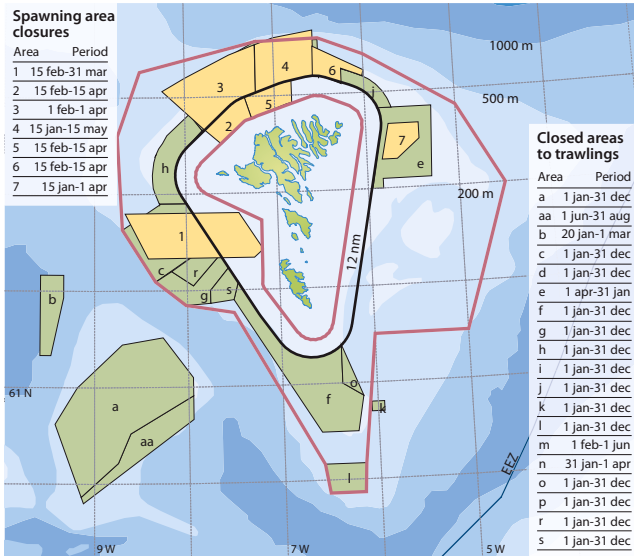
Spawning area closures

| Area | Period |
|---|---|
| 1 | 15 feb-31 mar |
| 2 | 15 feb-15 apr |
| 3 | 1 feb-1 apr |
| 4 | 15 jan-15 may |
| 5 | 15 feb-15 apr |
| 6 | 15 feb-15 apr |
| 7 | 15 jan-1 apr |

Closed areas to trawlings

| Area | Period |
|---|---|
| a | 1 jan-31 dec |
| aa | 1 jun-31 aug |
| b | 20 jan-1 mar |
| c | 1 jan-31 dec |
| d | 1 jan-31 dec |
| e | 1 apr-31 jan |
| f | 1 jan-31 dec |
| g | 1 jan-31 dec |
| h | 1 jan-31 dec |
| i | 1 jan-31 dec |
| j | 1 jan-31 dec |
| k | 1 jan-31 dec |
| l | 1 jan-31 dec |
| m | 1 feb-1 jun |
| n | 31 jan-1 apr |
| o | 1 jan-31 dec |
| p | 1 jan-31 dec |
| r | 1 jan-31 dec |
| s | 1 jan-31 dec |

1000 m
500 m
200 m
12 nm
3
4
6
5
2
7
j
e
h
1
c
r
g
s
b
a
aa
f
o
k
l
61 N
9 W
7 W
5 W
EEZ